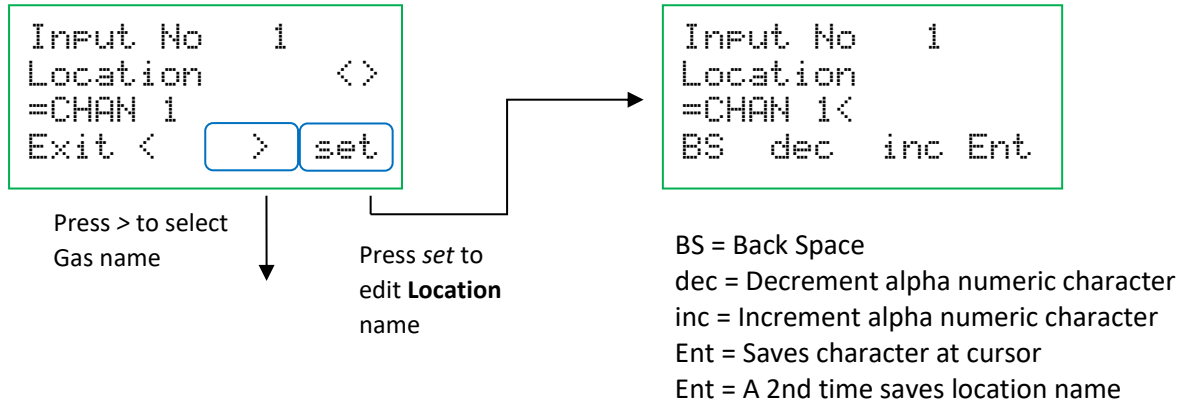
Input No 1
Location <>
=CHAN 1
Exit < > set

Press > to select Gas name

Press *set* to edit **Location** name

Input No 1
Location
=CHAN 1<
BS dec inc Ent

BS = Back Space
dec = Decrement alpha numeric character
inc = Increment alpha numeric character
Ent = Saves character at cursor
Ent = A 2nd time saves location name